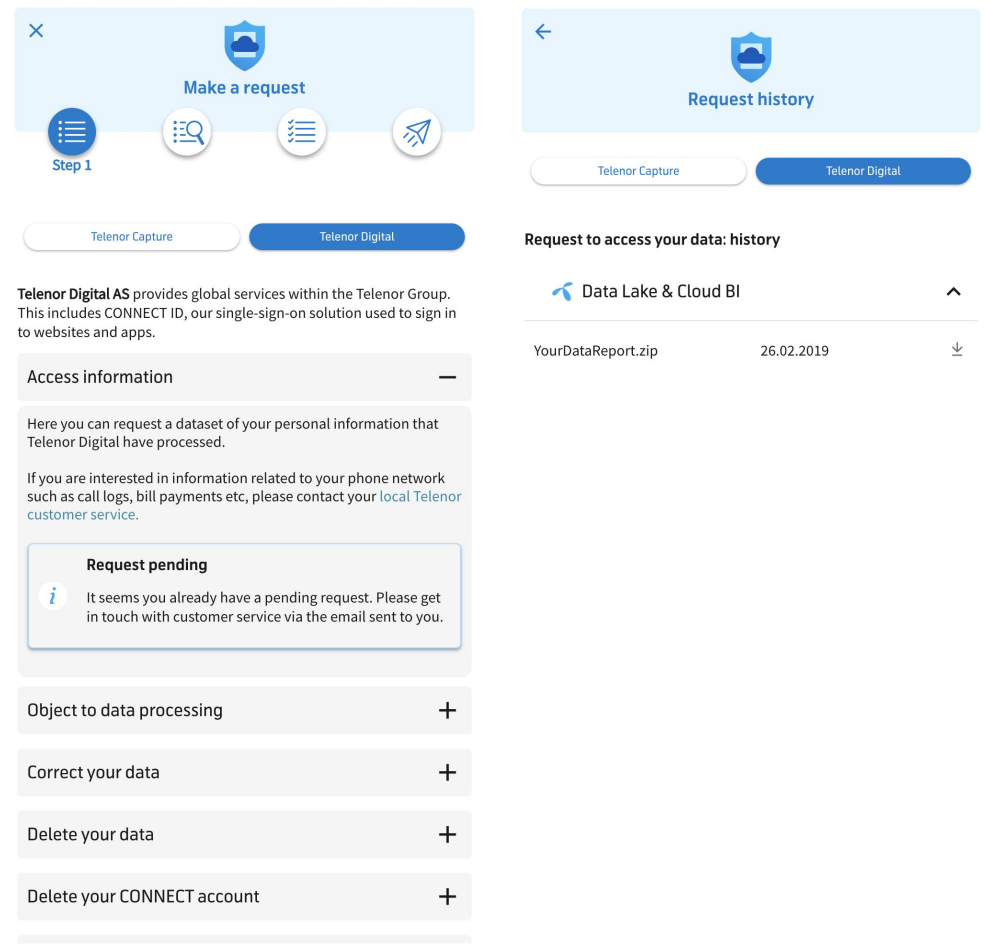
Make a request

Step 1

Telenor Capture

Telenor Digital

**Telenor Digital AS** provides global services within the Telenor Group. This includes CONNECT ID, our single-sign-on solution used to sign in to websites and apps.

Access information

Here you can request a dataset of your personal information that Telenor Digital have processed.

If you are interested in information related to your phone network such as call logs, bill payments etc, please contact your local Telenor customer service.

Request pending

It seems you already have a pending request. Please get in touch with customer service via the email sent to you.

Object to data processing

Correct your data

Delete your data

Delete your CONNECT account

Request history

Telenor Capture

Telenor Digital

Request to access your data: history

Data Lake & Cloud BI

YourDataReport.zip 26.02.2019